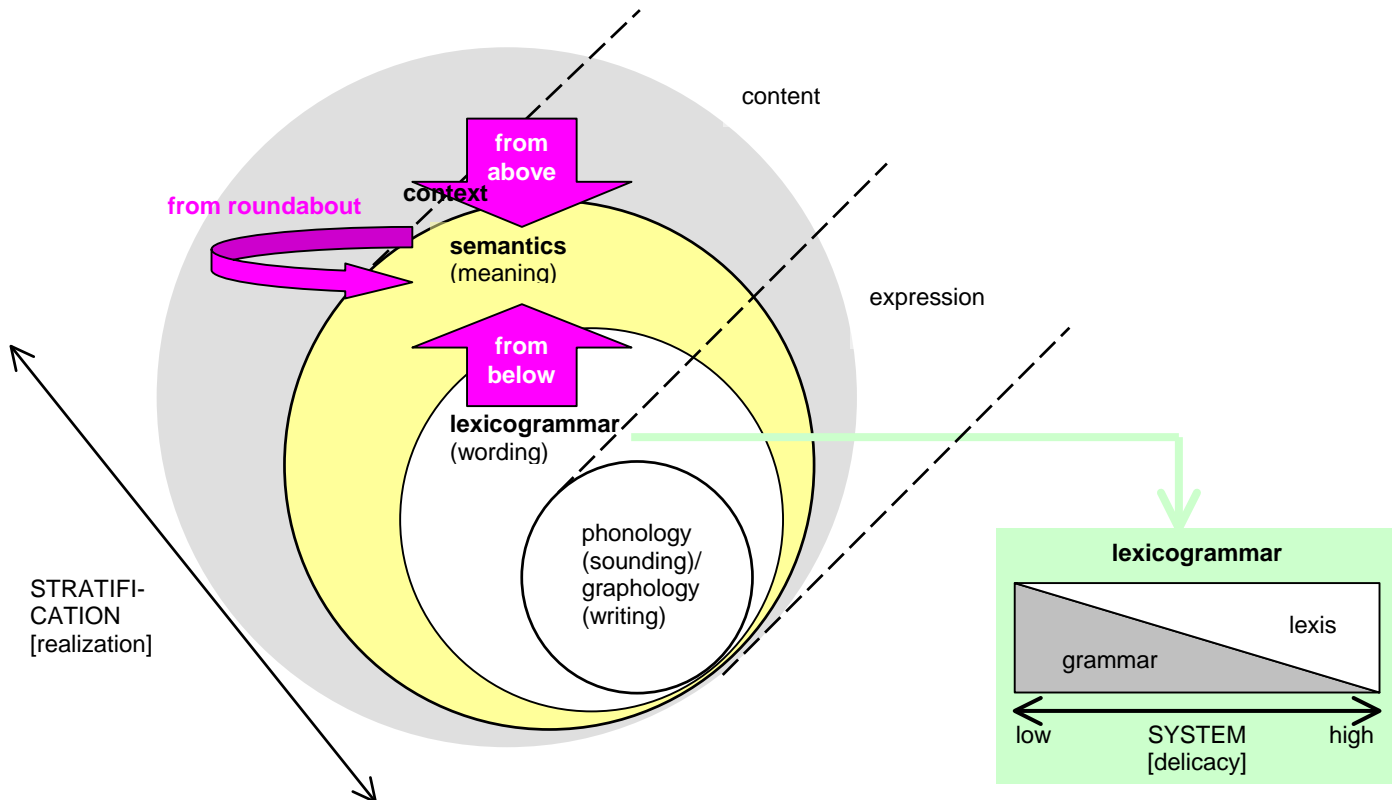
content

from above

context

from roundabout

semantics
(meaning)

expression

from below

lexicogrammar
(wording)

phonology
(sounding)/
graphology
(writing)

STRATIFICATION
[realization]

lexicogrammar

lexis

grammar

low

SYSTEM
[delicacy]

high